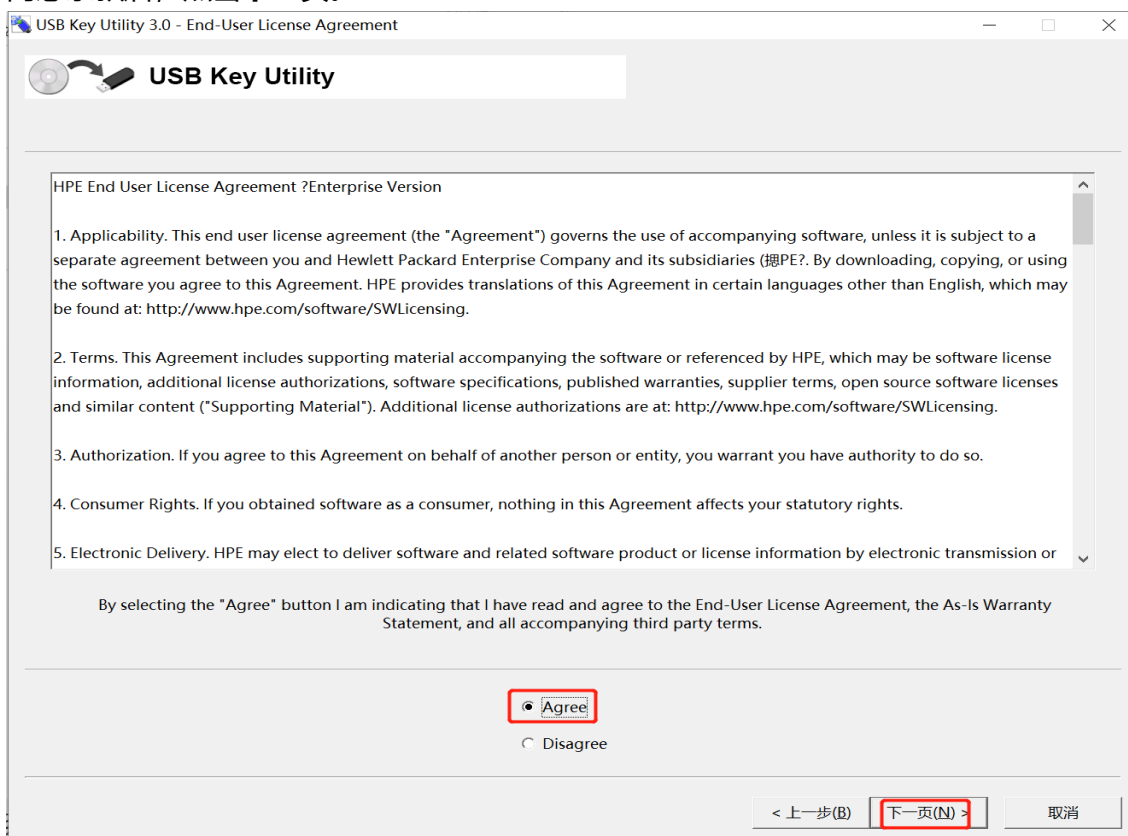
USB Key Utility 3.0 - End-User License Agreement

USB Key Utility

HPE End User License Agreement ?Enterprise Version

1. Applicability. This end user license agreement (the "Agreement") governs the use of accompanying software, unless it is subject to a separate agreement between you and Hewlett Packard Enterprise Company and its subsidiaries (搃PE?. By downloading, copying, or using the software you agree to this Agreement. HPE provides translations of this Agreement in certain languages other than English, which may be found at: http://www.hpe.com/software/SWLicensing.

2. Terms. This Agreement includes supporting material accompanying the software or referenced by HPE, which may be software license information, additional license authorizations, software specifications, published warranties, supplier terms, open source software licenses and similar content ("Supporting Material"). Additional license authorizations are at: http://www.hpe.com/software/SWLicensing.

3. Authorization. If you agree to this Agreement on behalf of another person or entity, you warrant you have authority to do so.

4. Consumer Rights. If you obtained software as a consumer, nothing in this Agreement affects your statutory rights.

5. Electronic Delivery. HPE may elect to deliver software and related software product or license information by electronic transmission or

By selecting the "Agree" button I am indicating that I have read and agree to the End-User License Agreement, the As-Is Warranty Statement, and all accompanying third party terms.

Agree

Disagree

< 上一步(B)

下一页(N) >

取消